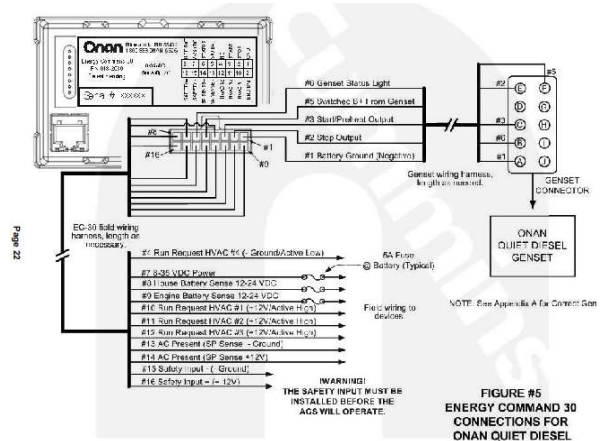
Onan

Energy Command 30

Serial #: XXXXXX

#6 Genset Status Light
#5 Switched B+ From Genset
#3 Start/Preheat Output
#2 Stop Output
#1 Battery Ground (Negative)

#8
#16
#1
#9

#5
#2
#3
#1
E
D
C
B
A
F
G
H
I
J

Genset wiring harness, length as needed.

GENSET CONNECTOR

ONAN QUIET DIESEL GENSET

Page 22

EC-30 field wiring harness, length as necessary.

#4 Run Request HVAC #4 (- Ground/Active Low)
#7 8-35 VDC Power
#8 House Battery Sense 12-24 VDC
#9 Engine Battery Sense 12-24 VDC
#10 Run Request HVAC #1 (+12V/Active High)
#11 Run Request HVAC #2 (+12V/Active High)
#12 Run Request HVAC #3 (+12V/Active High)
#13 AC Present (SP Sense - Ground)
#14 AC Present (SP Sense +12V)
#15 Safety Input - (- Ground)
#16 Safety Input - (+ 12V)

5A Fuse @ Battery (Typical)

Field wiring to devices.

NOTE: See Appendix A for Correct Gen

WARNING!
THE SAFETY INPUT MUST BE INSTALLED BEFORE THE AGS WILL OPERATE.

FIGURE #5
ENERGY COMMAND 30 CONNECTIONS FOR ONAN QUIET DIESEL